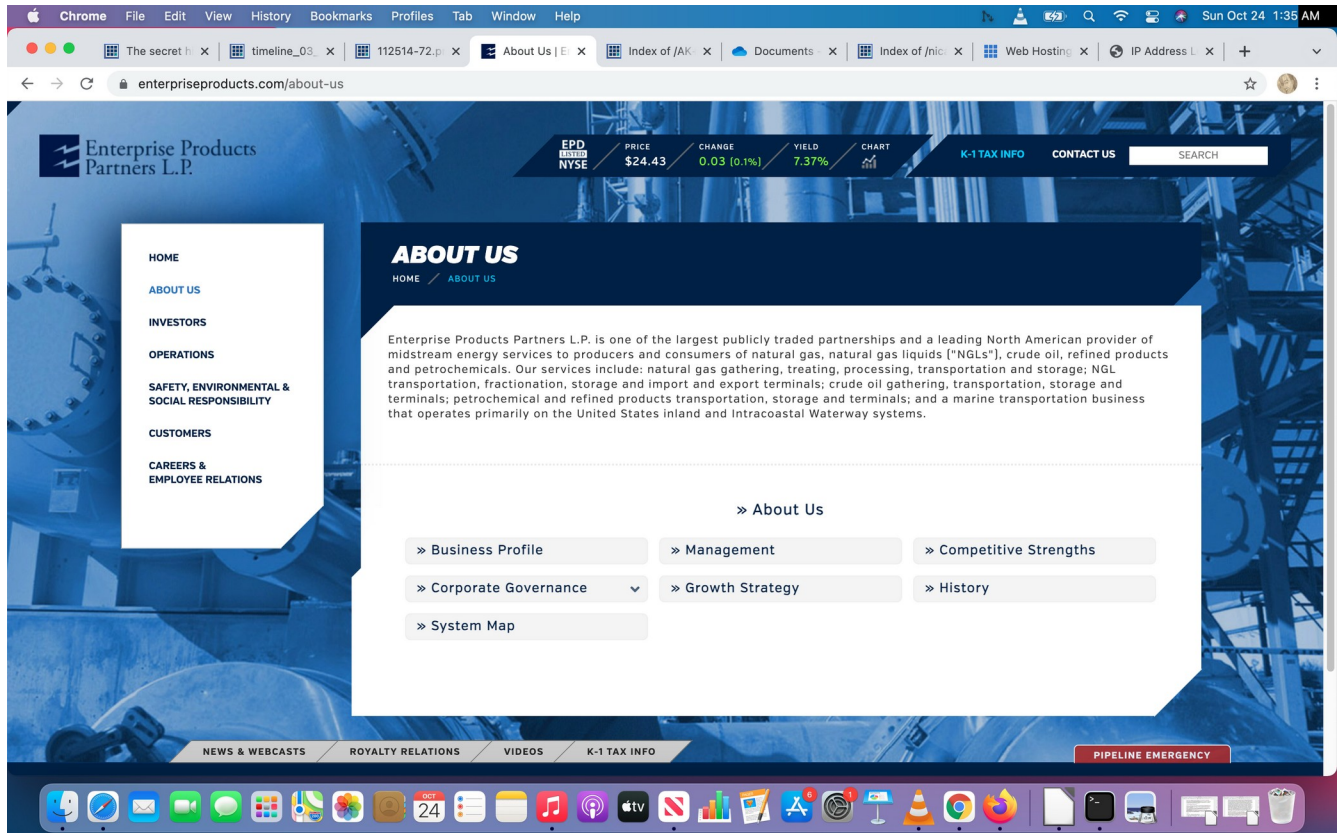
Chrome File Edit View History Bookmarks Profiles Tab Window Help

Sun Oct 24 1:35 AM

The secret h | timeline_03_ | 112514-72.p | About Us | E | Index of /AK | Documents | Index of /nic | Web Hosting | IP Address L

enterpriseproducts.com/about-us

Enterprise Products Partners L.P.

EPD LISTED NYSE | PRICE $24.43 | CHANGE 0.03 (0.1%) | YIELD 7.37% | CHART

K-1 TAX INFO CONTACT US SEARCH

HOME
ABOUT US
INVESTORS
OPERATIONS
SAFETY, ENVIRONMENTAL & SOCIAL RESPONSIBILITY
CUSTOMERS
CAREERS & EMPLOYEE RELATIONS

ABOUT US

HOME / ABOUT US

Enterprise Products Partners L.P. is one of the largest publicly traded partnerships and a leading North American provider of midstream energy services to producers and consumers of natural gas, natural gas liquids ("NGLs"), crude oil, refined products and petrochemicals. Our services include: natural gas gathering, treating, processing, transportation and storage; NGL transportation, fractionation, storage and import and export terminals; crude oil gathering, transportation, storage and terminals; petrochemical and refined products transportation, storage and terminals; and a marine transportation business that operates primarily on the United States inland and Intracoastal Waterway systems.

» About Us

» Business Profile | » Management | » Competitive Strengths
» Corporate Governance | » Growth Strategy | » History
» System Map

NEWS & WEBCASTS | ROYALTY RELATIONS | VIDEOS | K-1 TAX INFO

PIPELINE EMERGENCY

OCT 24